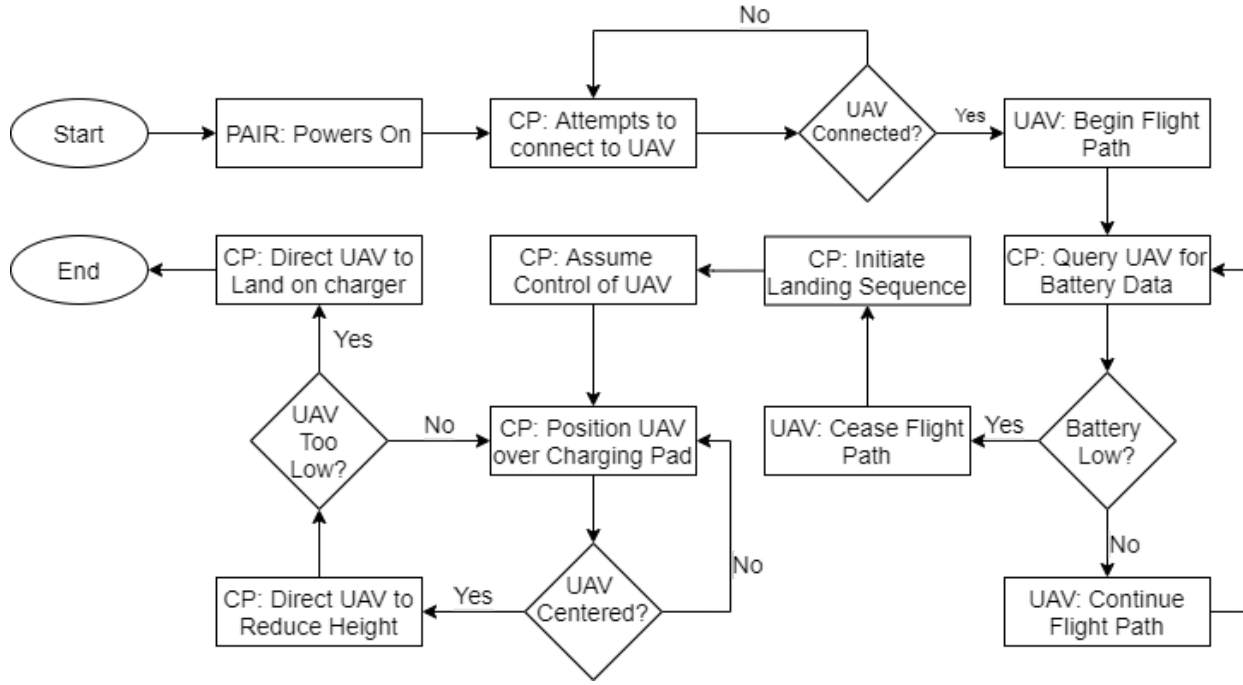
Start

PAIR: Powers On

CP: Attempts to connect to UAV

No

UAV Connected?

Yes

UAV: Begin Flight Path

CP: Query UAV for Battery Data

Battery Low?

Yes

No

UAV: Continue Flight Path

UAV: Cease Flight Path

CP: Initiate Landing Sequence

CP: Assume Control of UAV

CP: Position UAV over Charging Pad

UAV Centered?

No

Yes

CP: Direct UAV to Reduce Height

UAV Too Low?

No

Yes

CP: Direct UAV to Land on charger

End